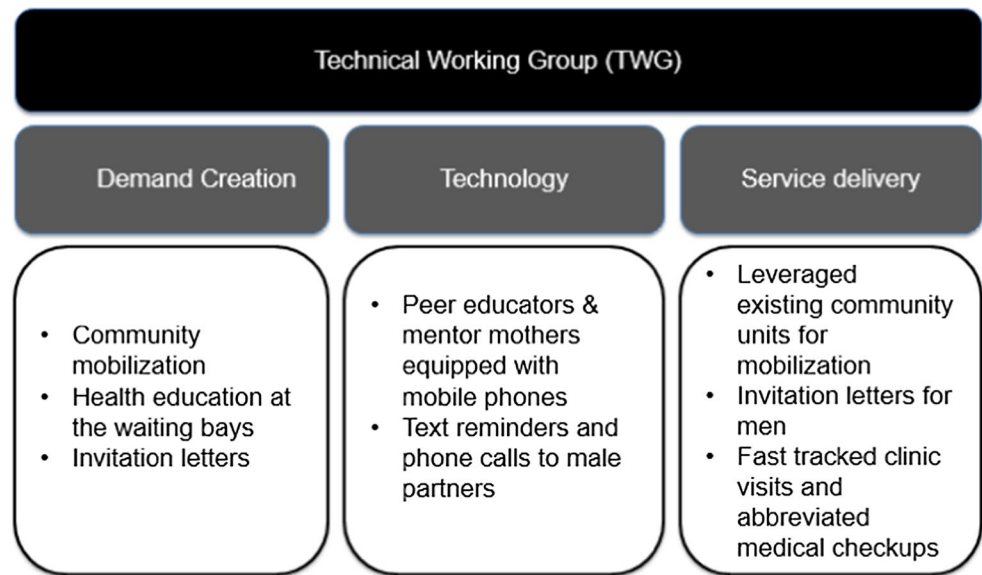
Technical Working Group (TWG)

Demand Creation

Technology

Service delivery

- Community mobilization
- Health education at the waiting bays
- Invitation letters

- Peer educators & mentor mothers equipped with mobile phones
- Text reminders and phone calls to male partners

- Leveraged existing community units for mobilization
- Invitation letters for men
- Fast tracked clinic visits and abbreviated medical checkups